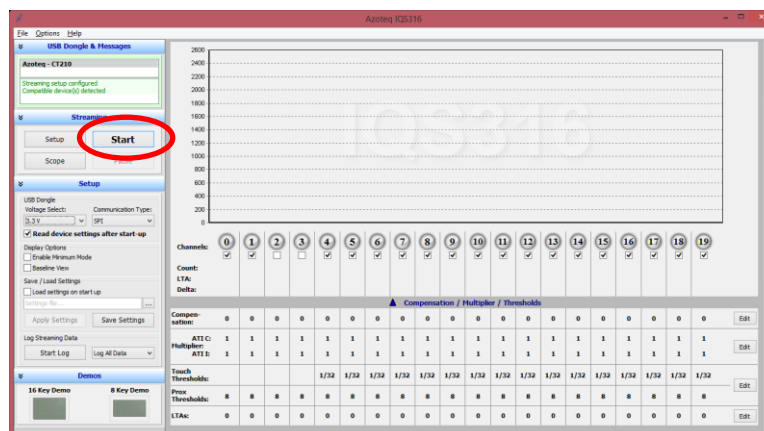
Azoteq IQS316

File Options Help

USB Dongle & Messages

Azoteq - CT210

Streaming setup configured
Compatible device(s) detected

Streaming

Setup Start

Scope

Setup

USB Dongle
Voltage Select: Communication Type:
3.3 V SPI
Read device settings after start-up

Display Options
Enable Minimum Mode
Baseline View

Save / Load Settings
Load settings on start up
settings file...

Apply Settings Save Settings

Log Streaming Data
Start Log Log All Data

Demos

16 Key Demo 8 Key Demo

2600
2400
2200
2000
1800
1600
1400
1200
1000
800
600
400
200
0

IQS316

| Channels: | 0 | 1 | 2 | 3 | 4 | 5 | 6 | 7 | 8 | 9 | 10 | 11 | 12 | 13 | 14 | 15 | 16 | 17 | 18 | 19 |
|---|---|---|---|---|---|---|---|---|---|---|---|---|---|---|---|---|---|---|---|---|

Count:
LTA:
Delta:

Compensation / Multiplier / Thresholds

| | | | | | | | | | | | | | | | | | | | | | |
|---|---|---|---|---|---|---|---|---|---|---|---|---|---|---|---|---|---|---|---|---|---|
| Compensation: | 0 | 0 | 0 | 0 | 0 | 0 | 0 | 0 | 0 | 0 | 0 | 0 | 0 | 0 | 0 | 0 | 0 | 0 | 0 | 0 | Edit |
| Multiplier: ATI C: | 1 | 1 | 1 | 1 | 1 | 1 | 1 | 1 | 1 | 1 | 1 | 1 | 1 | 1 | 1 | 1 | 1 | 1 | 1 | 1 | Edit |
| ATI I: | 1 | 1 | 1 | 1 | 1 | 1 | 1 | 1 | 1 | 1 | 1 | 1 | 1 | 1 | 1 | 1 | 1 | 1 | 1 | 1 | |
| Touch Thresholds: | | | | | 1/32 | 1/32 | 1/32 | 1/32 | 1/32 | 1/32 | 1/32 | 1/32 | 1/32 | 1/32 | 1/32 | 1/32 | 1/32 | 1/32 | 1/32 | 1/32 | Edit |
| Prox Thresholds: | 8 | 8 | 8 | 8 | 8 | 8 | 8 | 8 | 8 | 8 | 8 | 8 | 8 | 8 | 8 | 8 | 8 | 8 | 8 | 8 | |
| LTAs: | 0 | 0 | 0 | 0 | 0 | 0 | 0 | 0 | 0 | 0 | 0 | 0 | 0 | 0 | 0 | 0 | 0 | 0 | 0 | 0 | Edit |